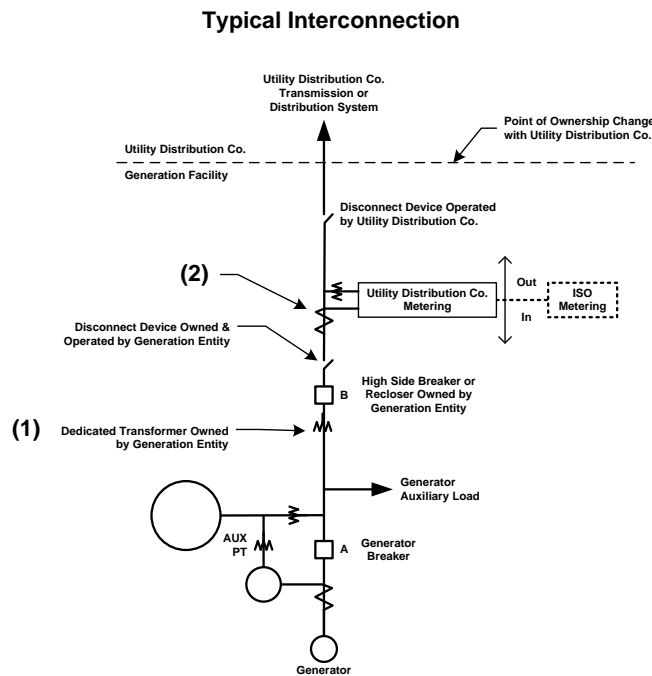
Typical Interconnection

Utility Distribution Co. Transmission or Distribution System

Point of Ownership Change with Utility Distribution Co.

Utility Distribution Co.

Generation Facility

Disconnect Device Operated by Utility Distribution Co.

(2)

Utility Distribution Co. Metering

Out

In

ISO Metering

Disconnect Device Owned & Operated by Generation Entity

B

High Side Breaker or Recloser Owned by Generation Entity

(1)

Dedicated Transformer Owned by Generation Entity

Generator Auxiliary Load

AUX PT

A

Generator Breaker

Generator